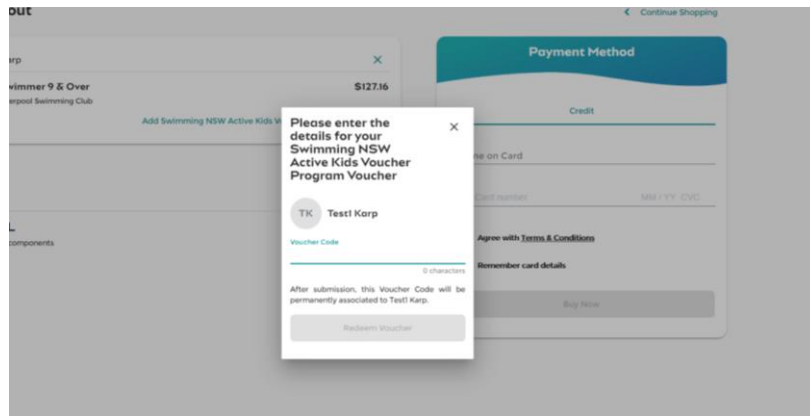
out

< Continue Shopping

arp ×

wimmer 9 & Over $127.16

erpool Swimming Club

Add Swimming NSW Active Kids V

L

components

Payment Method

Credit

me on Card

Card number MM / YY CVC

Agree with Terms & Conditions

Remember card details

Buy Now

Please enter the details for your Swimming NSW Active Kids Voucher Program Voucher ×

TK Test1 Karp

Voucher Code

0 characters

After submission, this Voucher Code will be permanently associated to Test1 Karp.

Redeem Voucher